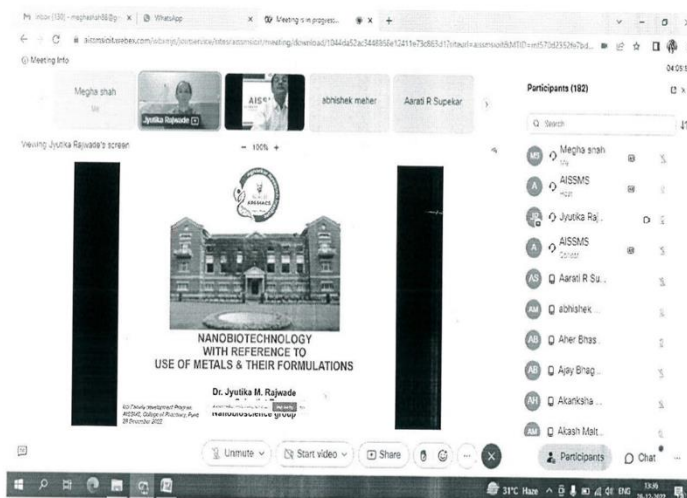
Inbox (130) - meghashah88@g... × WhatsApp × Meeting is in progress... × +

aissmscitsatsebex.com/webex/j/sc/service/sites/aissmscoe/meeting/download/1044da52ac344835fe12411e75c863d1?siteurl=aissmscoe&MTID=m5f70d3552fe7bd...

Meeting info

04:05

Megha shah
Me

Jyutika Rajwade

AISS

abhishek meher

Aarati R Supekar

Participants (182)

Search

Viewing Jyutika Rajwade's screen

100% +

AISSMS

NANOBIOTECHNOLOGY WITH REFERENCE TO USE OF METALS & THEIR FORMULATIONS

Dr. Jyutika M. Rajwade

Nanobioscience group

AICTE Faculty Development Program
AISSMS College of Pharmacy, Pune
28 December 2022

Megha shah
Me

AISSMS
Host

Jyutika Raj...

AISSMS
Cohost

Aarati R Su...

abhishek ...

Aher Bhas...

Ajay Bhag...

Akanksha ...

Akash Malt...

Unmute

Start video

Share

Participants

Chat

31°C Haze ENG 13:35